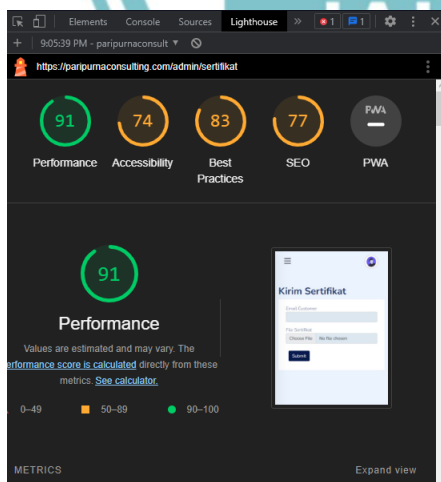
Elements Console Sources Lighthouse » 1 1

+ 9:05:39 PM - paripurnaconsult ▼

https://paripurnaconsulting.com/admin/sertifikat

91 Performance

74 Accessibility

83 Best Practices

77 SEO

PWA PWA

91

Performance

Values are estimated and may vary. The erformance score is calculated directly from these metrics. See calculator.

Kirim Sertifikat

Email Customer

File Sertifikat

Choose File No file chosen

Submit

0–49 50–89 90–100

METRICS

Expand view